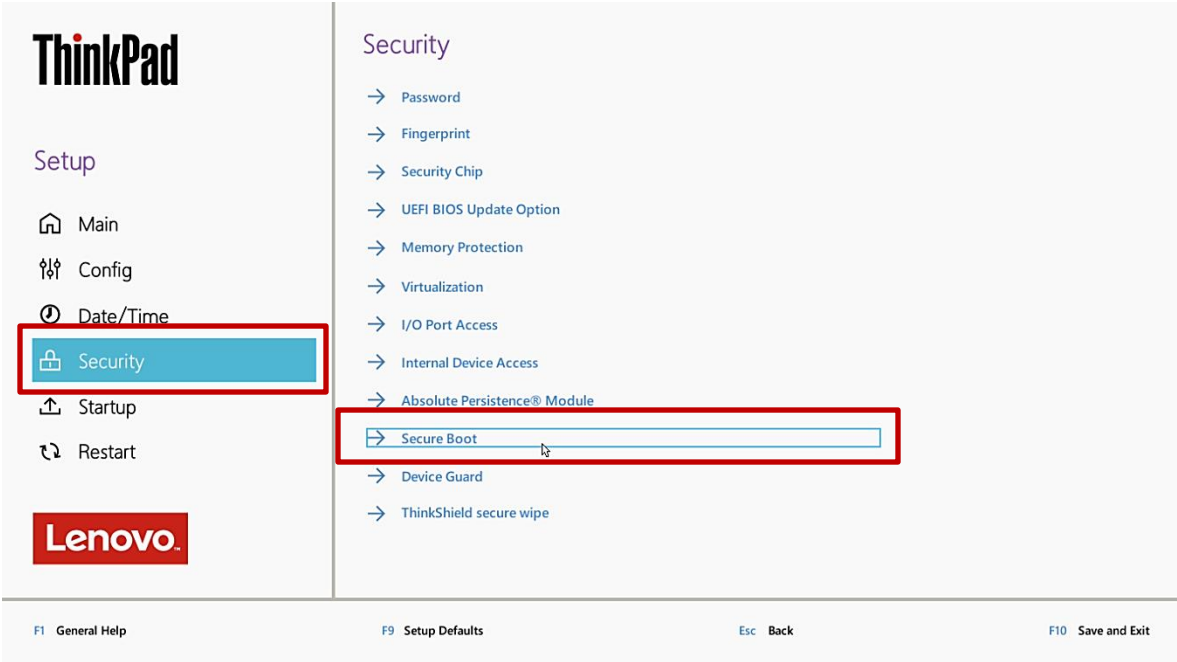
ThinkPad

Setup

Main
Config
Date/Time
Security
Startup
Restart

Lenovo

Security

Password
Fingerprint
Security Chip
UEFI BIOS Update Option
Memory Protection
Virtualization
I/O Port Access
Internal Device Access
Absolute Persistence® Module
Secure Boot
Device Guard
ThinkShield secure wipe

F1 General Help
F9 Setup Defaults
Esc Back
F10 Save and Exit